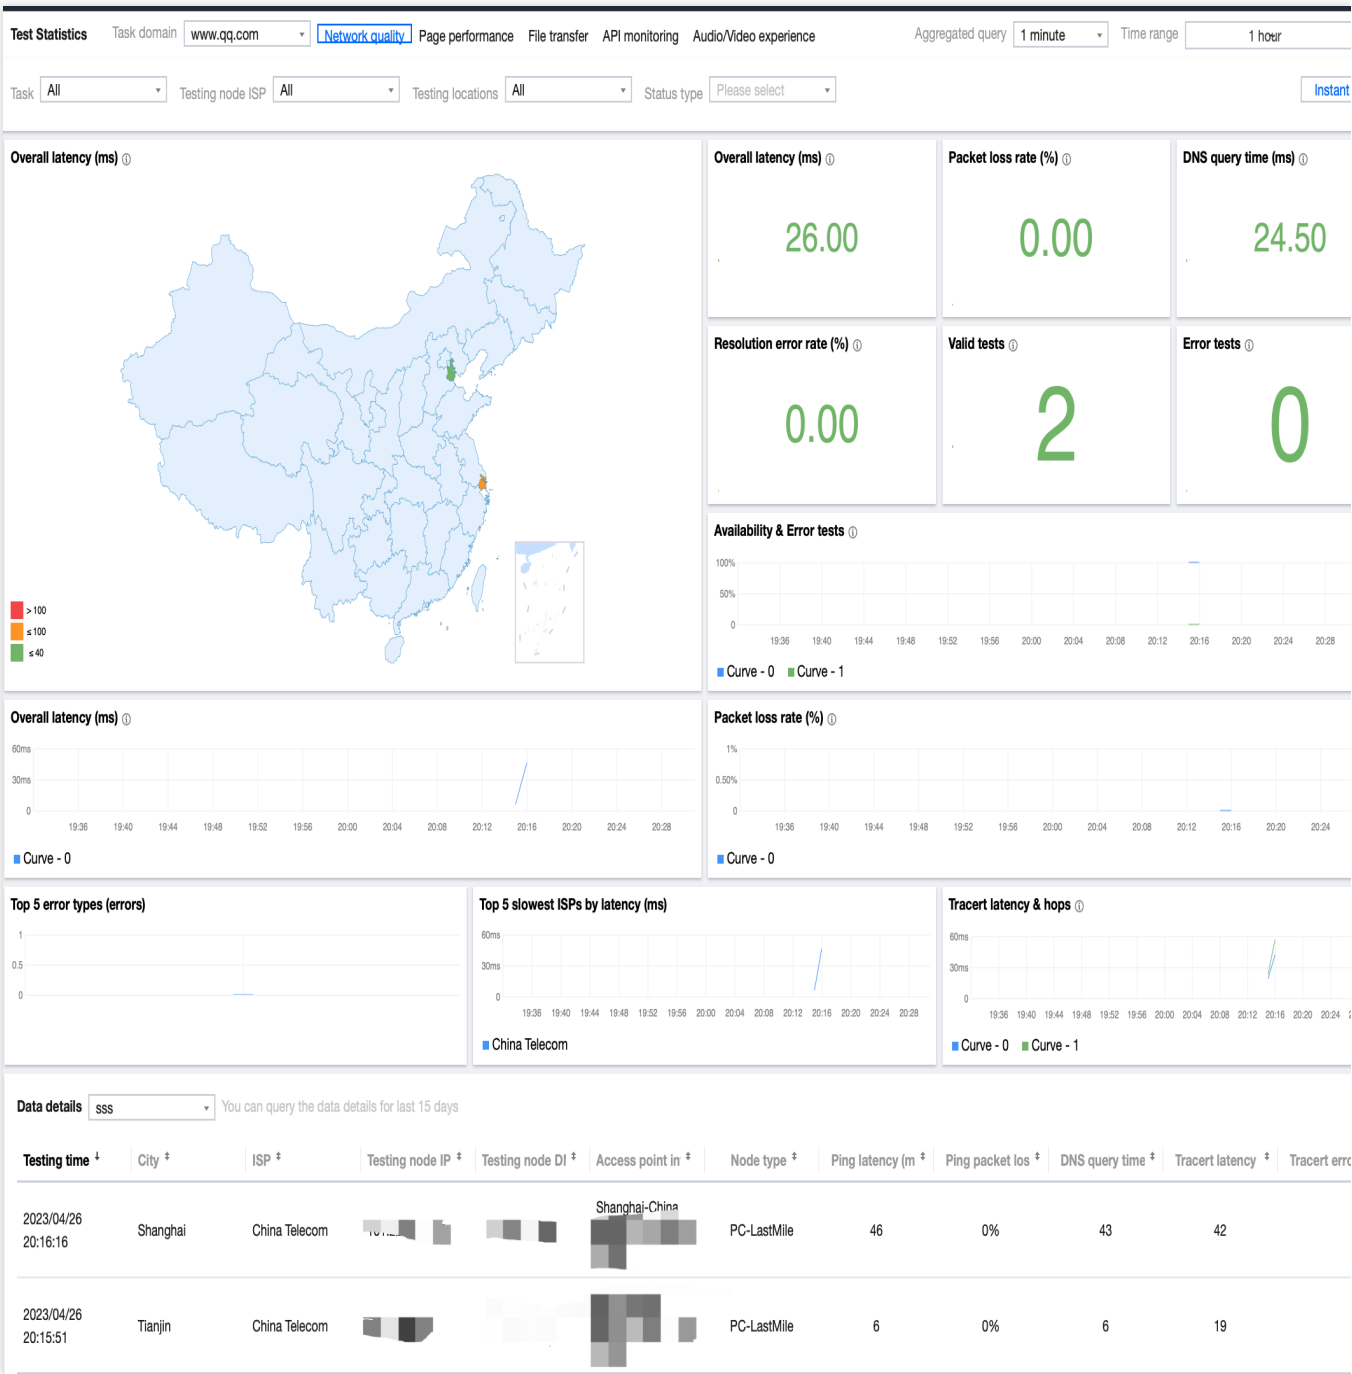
Test Statistics Task domain www.qq.com Network quality Page performance File transfer API monitoring Audio/Video experience Aggregated query 1 minute Time range 1 hour

Task All Testing node ISP All Testing locations All Status type Please select Instant

Overall latency (ms)

> 100
≤ 100
≤ 40

Overall latency (ms)
26.00

Packet loss rate (%)
0.00

DNS query time (ms)
24.50

Resolution error rate (%)
0.00

Valid tests
2

Error tests
0

Availability & Error tests
100%
50%
0
19:36 19:40 19:44 19:48 19:52 19:56 20:00 20:04 20:08 20:12 20:16 20:20 20:24 20:28
Curve - 0 Curve - 1

Overall latency (ms)
60ms
30ms
0
19:36 19:40 19:44 19:48 19:52 19:56 20:00 20:04 20:08 20:12 20:16 20:20 20:24 20:28
Curve - 0

Packet loss rate (%)
1%
0.50%
0
19:36 19:40 19:44 19:48 19:52 19:56 20:00 20:04 20:08 20:12 20:16 20:20 20:24
Curve - 0

Top 5 error types (errors)
1
0.5
0

Top 5 slowest ISPs by latency (ms)
60ms
30ms
0
19:36 19:40 19:44 19:48 19:52 19:56 20:00 20:04 20:08 20:12 20:16 20:20 20:24 20:28
China Telecom

Tracert latency & hops
60ms
30ms
0
19:36 19:40 19:44 19:48 19:52 19:56 20:00 20:04 20:08 20:12 20:16 20:20 20:24
Curve - 0 Curve - 1

Data details sss You can query the data details for last 15 days

| Testing time | City | ISP | Testing node IP | Testing node DI | Access point in | Node type | Ping latency (m | Ping packet los | DNS query time | Tracert latency | Tracert erro |
|---|---|---|---|---|---|---|---|---|---|---|---|
| 2023/04/26 20:16:16 | Shanghai | China Telecom | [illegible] | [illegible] | Shanghai-China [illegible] | PC-LastMile | 46 | 0% | 43 | 42 | |
| 2023/04/26 20:15:51 | Tianjin | China Telecom | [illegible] | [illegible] | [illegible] | PC-LastMile | 6 | 0% | 6 | 19 | |